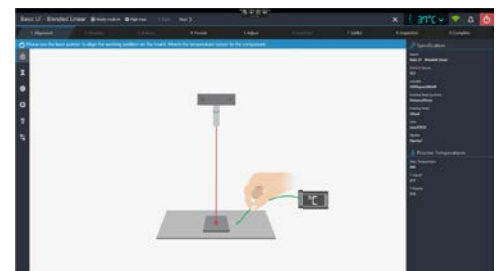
Basic LF - Blended Linear

1. Alignment 2. Focusing 3. Height 4. Process 5. Adjust 6. Test 7. Settle 8. Inspection 9. Complete

Please use the laser pointer to align the working position on the board. Attach the temperature sensor to the component.

Specifications

Process Temperatures

°C

37°C